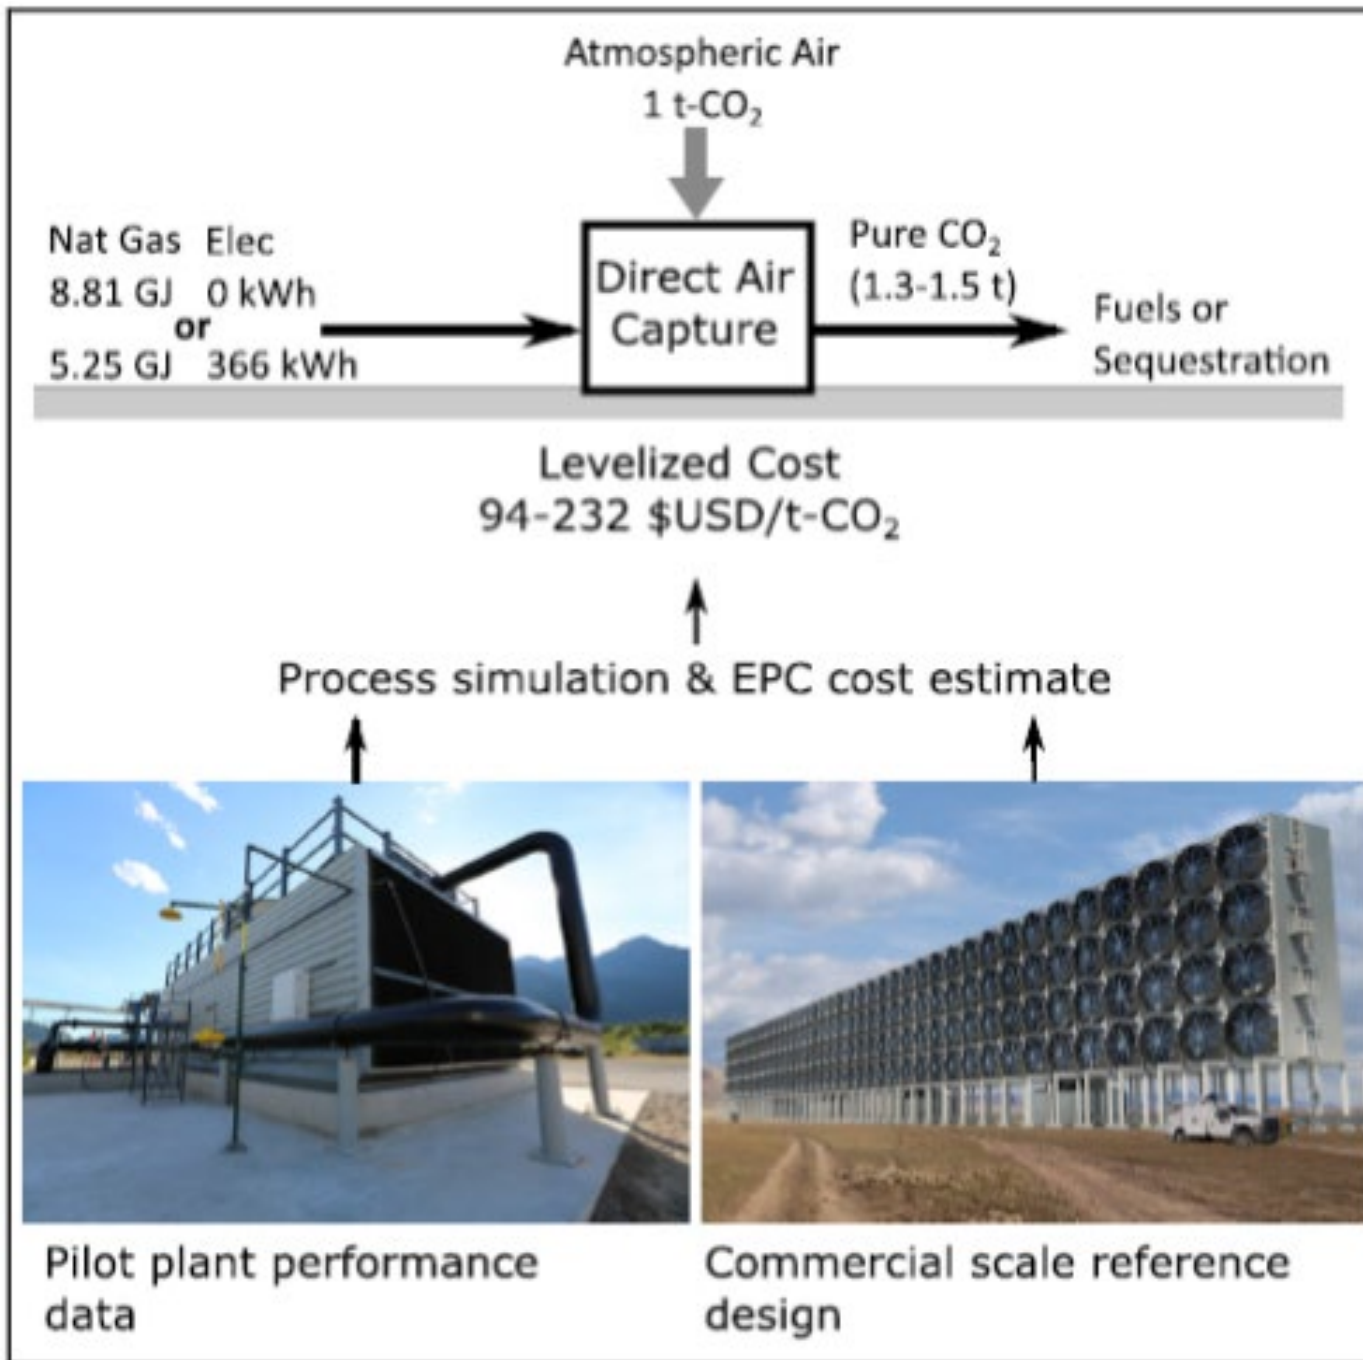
Atmospheric Air
1 t-$CO_2$

Nat Gas Elec
8.81 GJ 0 kWh
or
5.25 GJ 366 kWh

Direct Air Capture

Pure $CO_2$
(1.3-1.5 t)

Fuels or Sequestration

Levelized Cost
94-232 $USD/t-$CO_2$

Process simulation & EPC cost estimate

Pilot plant performance data

Commercial scale reference design